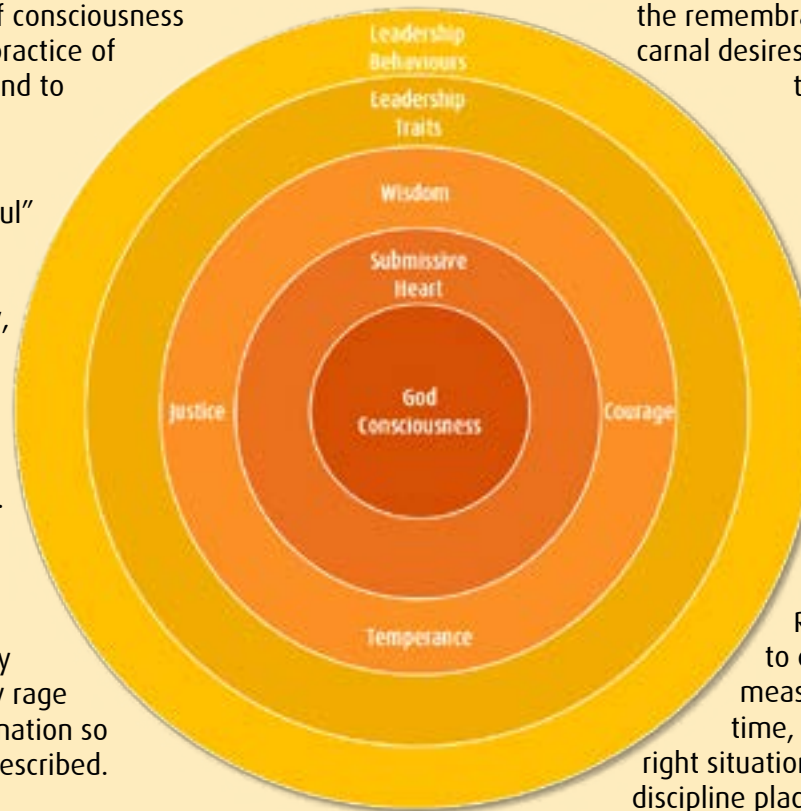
f consciousness
practice of
nd to

ul"

,

y
y rage
nation so
escribed.

Leadership Behaviours

Leadership Traits

Wisdom

Submissive Heart

Justice

God Consciousness

Courage

Temperance

the remembra
carnal desires
t

R
to
meas
time,
right situation
discipline plac